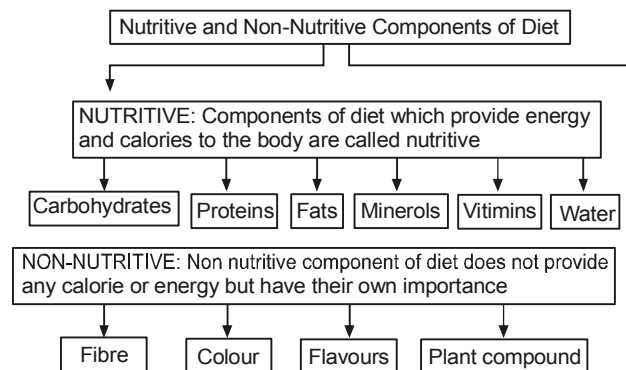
Nutritive and Non-Nutritive Components of Diet

NUTRITIVE: Components of diet which provide energy and calories to the body are called nutritive

Carbohydrates

Proteins

Fats

Minerols

Vitimins

Water

NON-NUTRITIVE: Non nutritive component of diet does not provide any calorie or energy but have their own importance

Fibre

Colour

Flavours

Plant compound